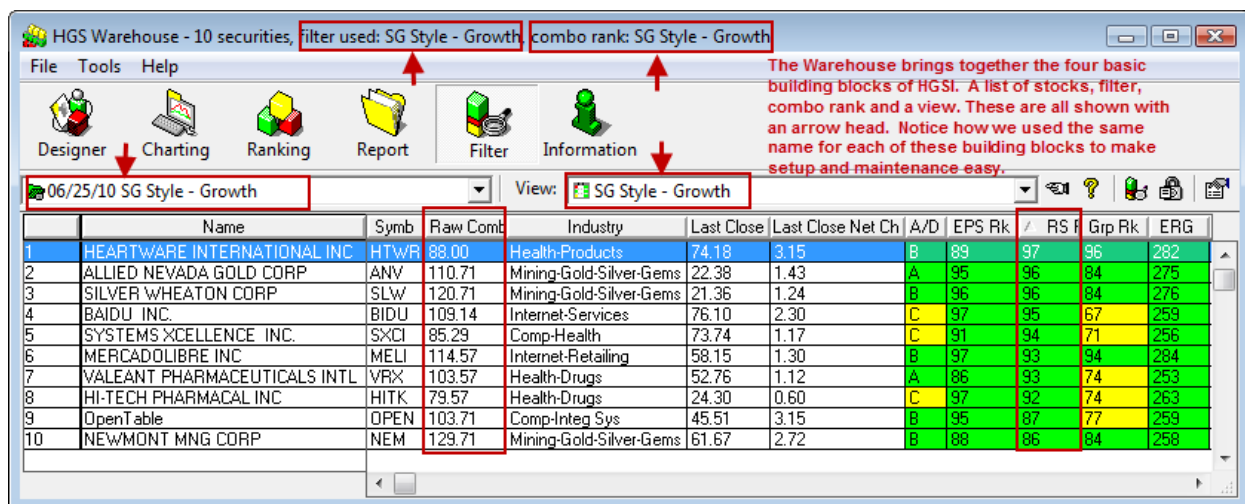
HGS Warehouse - 10 securities, filter used: SG Style - Growth, combo rank: SG Style - Growth

File Tools Help

Designer Charting Ranking Report Filter Information

The Warehouse brings together the four basic building blocks of HGSI. A list of stocks, filter, combo rank and a view. These are all shown with an arrow head. Notice how we used the same name for each of these building blocks to make setup and maintenance easy.

06/25/10 SG Style - Growth

View: SG Style - Growth

| | Name | Symb | Raw Comb | Industry | Last Close | Last Close Net Ch | A/D | EPS Rk | RS R | Grp Rk | ERG |
|---|---|---|---|---|---|---|---|---|---|---|---|
| 1 | HEARTWARE INTERNATIONAL INC | HTWR | 88.00 | Health-Products | 74.18 | 3.15 | B | 89 | 97 | 96 | 282 |
| 2 | ALLIED NEVADA GOLD CORP | ANV | 110.71 | Mining-Gold-Silver-Gems | 22.38 | 1.43 | A | 95 | 96 | 84 | 275 |
| 3 | SILVER WHEATON CORP | SLW | 120.71 | Mining-Gold-Silver-Gems | 21.36 | 1.24 | B | 96 | 96 | 84 | 276 |
| 4 | BAIDU INC. | BIDU | 109.14 | Internet-Services | 76.10 | 2.30 | C | 97 | 95 | 67 | 259 |
| 5 | SYSTEMS XCELLENCE INC. | SXCI | 85.29 | Comp-Health | 73.74 | 1.17 | C | 91 | 94 | 71 | 256 |
| 6 | MERCADOLIBRE INC | MELI | 114.57 | Internet-Retailing | 58.15 | 1.30 | B | 97 | 93 | 94 | 284 |
| 7 | VALEANT PHARMACEUTICALS INTL | VRX | 103.57 | Health-Drugs | 52.76 | 1.12 | A | 86 | 93 | 74 | 253 |
| 8 | HI-TECH PHARMACAL INC | HITK | 79.57 | Health-Drugs | 24.30 | 0.60 | C | 97 | 92 | 74 | 263 |
| 9 | OpenTable | OPEN | 103.71 | Comp-Integ Sys | 45.51 | 3.15 | B | 95 | 87 | 77 | 259 |
| 10 | NEWMONT MNG CORP | NEM | 129.71 | Mining-Gold-Silver-Gems | 61.67 | 2.72 | B | 88 | 86 | 84 | 258 |